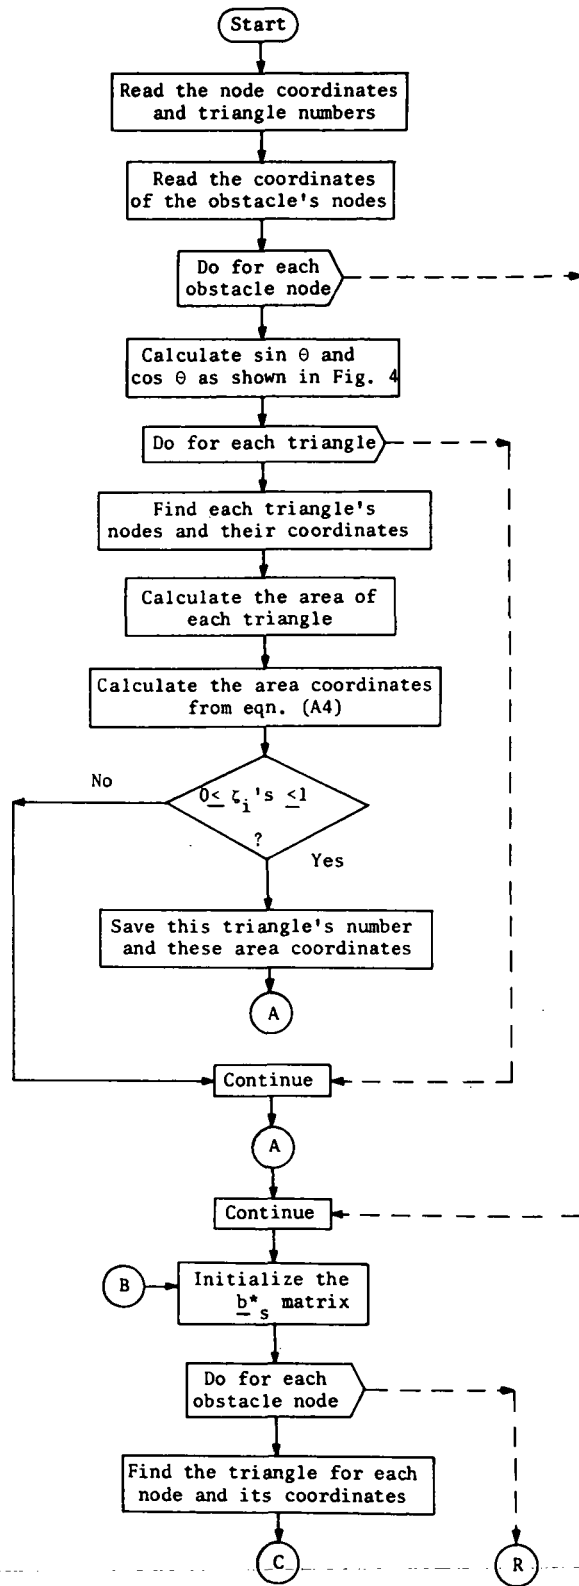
Start

Read the node coordinates and triangle numbers

Read the coordinates of the obstacle's nodes

Do for each obstacle node

Calculate sin θ and cos θ as shown in Fig. 4

Do for each triangle

Find each triangle's nodes and their coordinates

Calculate the area of each triangle

Calculate the area coordinates from eqn. (A4)

No

$0 \leq \zeta_i$'s $\leq 1$ ?

Yes

Save this triangle's number and these area coordinates

A

Continue

A

Continue

B

Initialize the $\underline{b}^*_s$ matrix

Do for each obstacle node

Find the triangle for each node and its coordinates

C

R